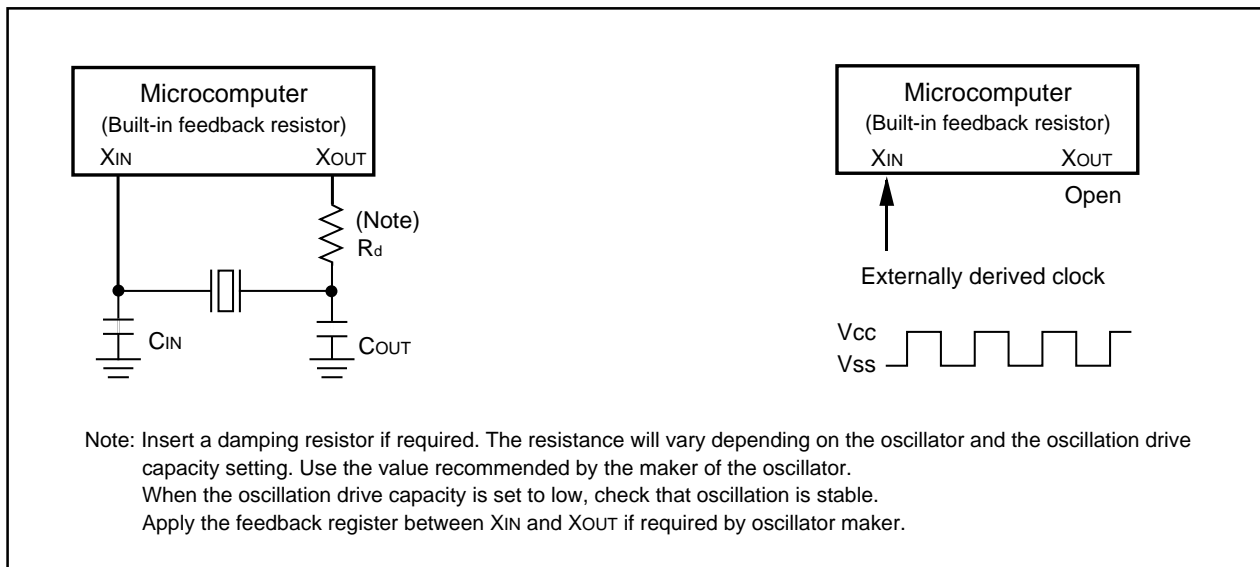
Microcomputer
(Built-in feedback resistor)
XIN XOUT

(Note)
Rd

CIN COUT

Microcomputer
(Built-in feedback resistor)
XIN XOUT
Open

Externally derived clock

Vcc
Vss

Note: Insert a damping resistor if required. The resistance will vary depending on the oscillator and the oscillation drive capacity setting. Use the value recommended by the maker of the oscillator.
When the oscillation drive capacity is set to low, check that oscillation is stable.
Apply the feedback register between XIN and XOUT if required by oscillator maker.